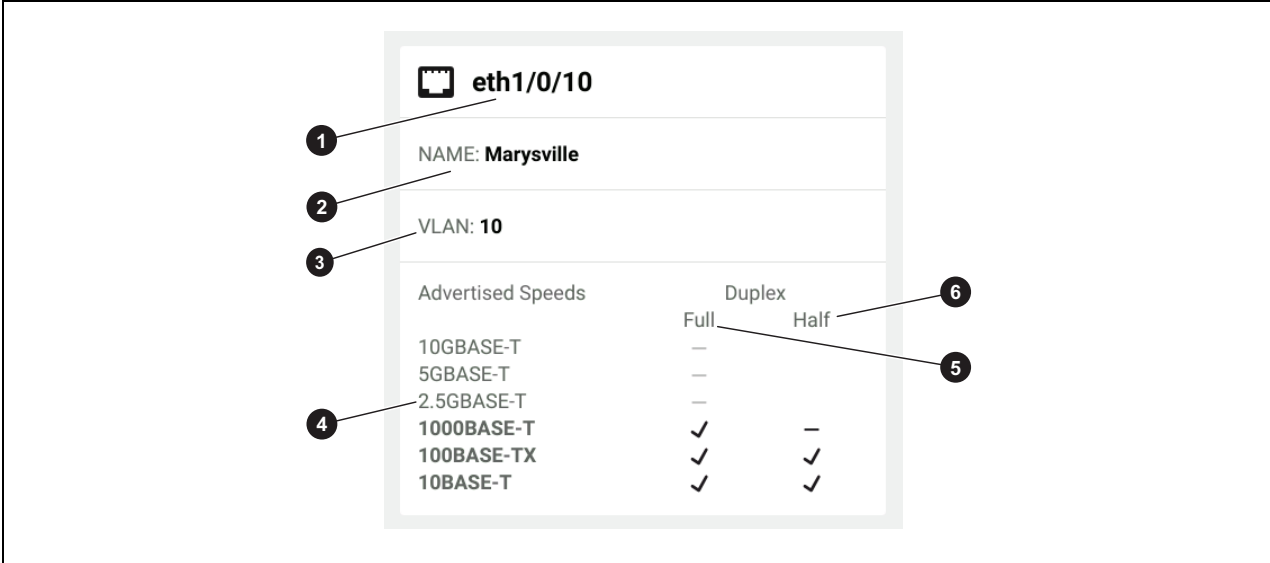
eth1/0/10

1

NAME: Marysville

2

VLAN: 10

3

| Advertised Speeds | Duplex Full | Half |
|---|---|---|
| 10GBASE-T | — | |
| 5GBASE-T | — | |
| 2.5GBASE-T | — | |
| 1000BASE-T | ✓ | — |
| 100BASE-TX | ✓ | ✓ |
| 10BASE-T | ✓ | ✓ |

6

5

4